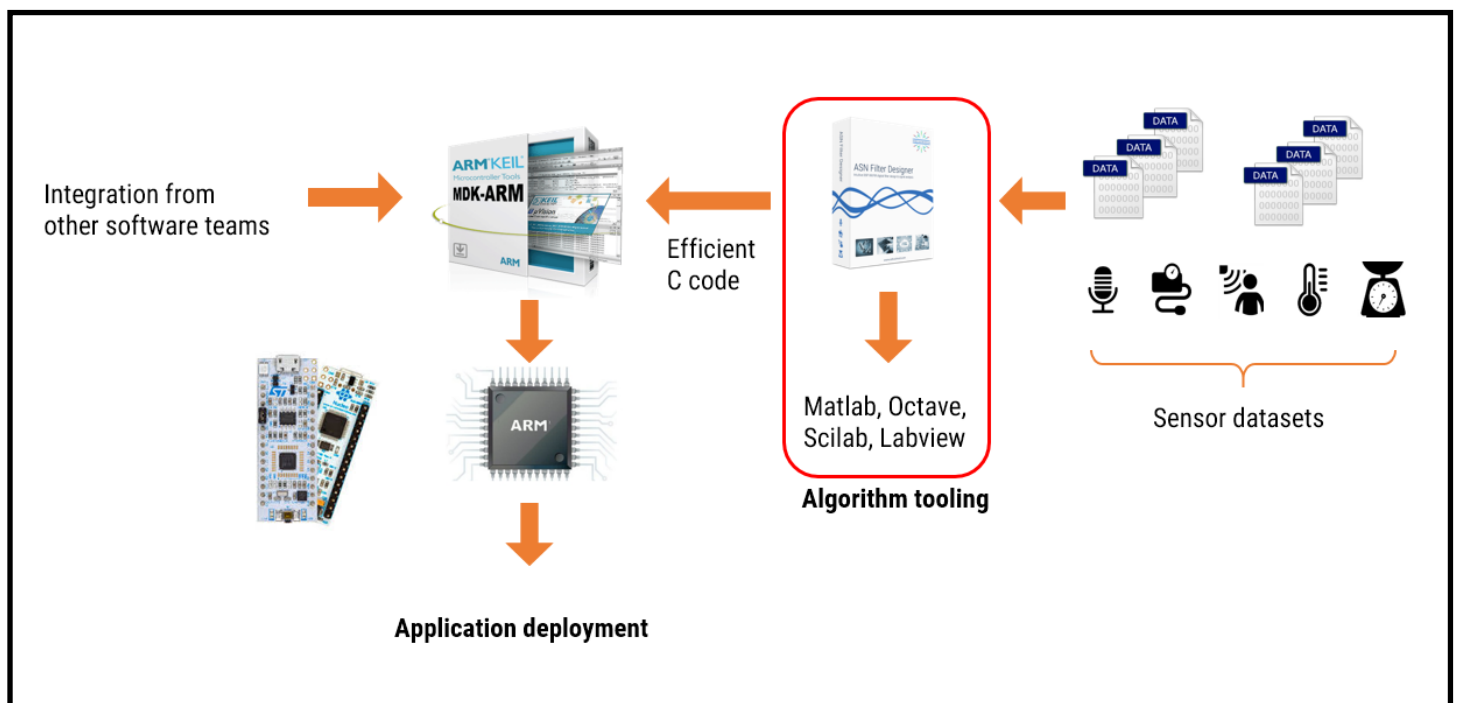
Integration from other software teams

ARM KEIL
Microcontroller Tools
MDK-ARM
ARM

Efficient C code

ASN Filter Designer

Matlab, Octave, Scilab, Labview

Algorithm tooling

DATA
DATA
DATA
DATA
DATA
DATA

Sensor datasets

ARM

Application deployment